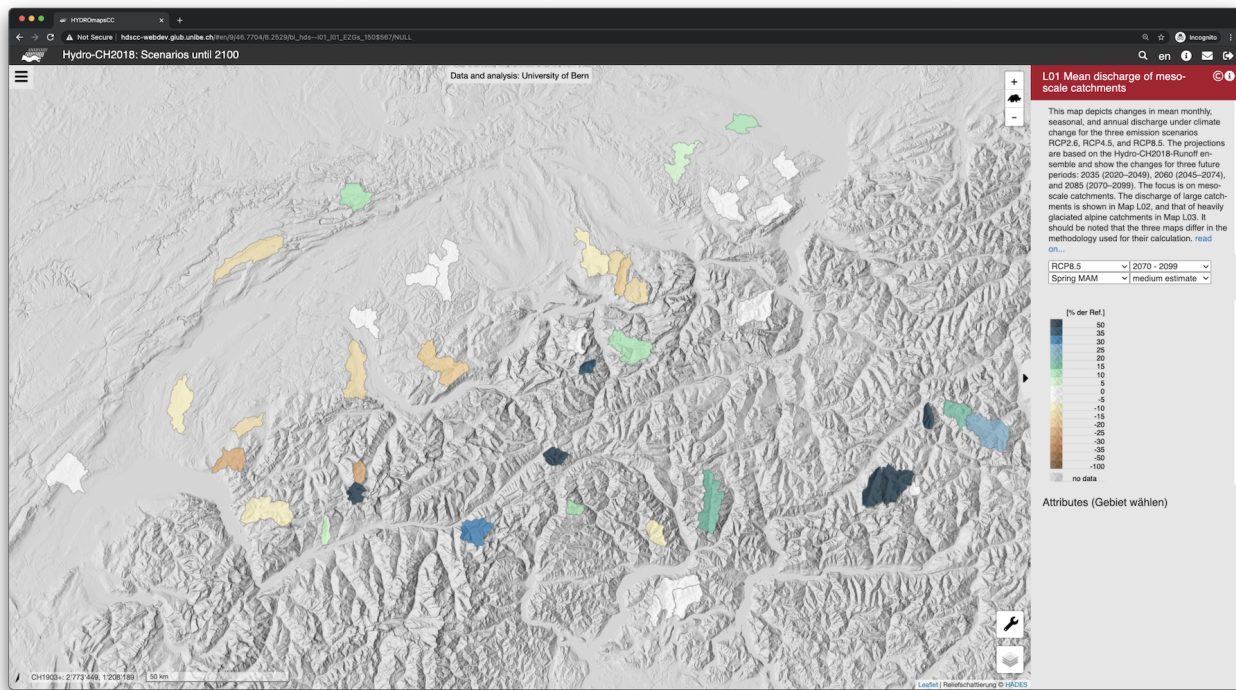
HYDROmapsCC ×  +

Not Secure | hdscc-webdev.giub.unibe.ch/#en/9/46.7704/8.2529/bl_hds--l01_l01_EZOs_150$567/NULL

Incognito

Hydro-CH2018: Scenarios until 2100

en

Data and analysis: University of Bern

+
-

L01 Mean discharge of meso-scale catchments

This map depicts changes in mean monthly, seasonal, and annual discharge under climate change for the three emission scenarios RCP2.6, RCP4.5, and RCP8.5. The projections are based on the Hydro-CH2018-Runoff ensemble and show the changes for three future periods: 2035 (2020–2049), 2060 (2045–2074), and 2085 (2070–2099). The focus is on meso-scale catchments. The discharge of large catchments is shown in Map L02, and that of heavily glaciated alpine catchments in Map L03. It should be noted that the three maps differ in the methodology used for their calculation. read on...

RCP8.5
2070 - 2099
Spring MAM
medium estimate

[% der Ref.]
50
35
30
25
20
15
10
5
0
-5
-10
-15
-20
-25
-30
-35
-50
-100
no data

Attributes (Gebiet wählen)

CH1903+: 2'773'449, 1'208'189
50 km

Leaflet | Reliefschattierung © HADES